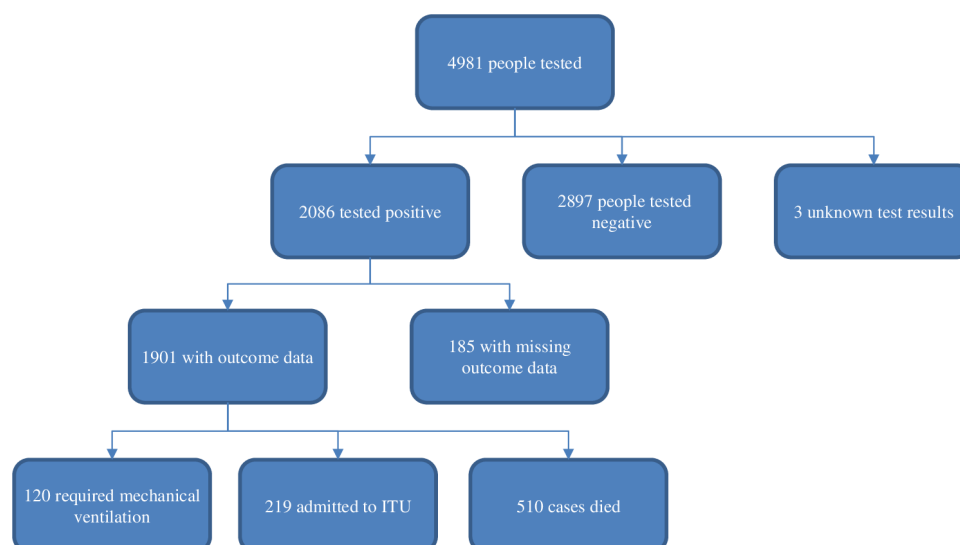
4981 people tested

2086 tested positive

2897 people tested negative

3 unknown test results

1901 with outcome data

185 with missing outcome data

120 required mechanical ventilation

219 admitted to ITU

510 cases died